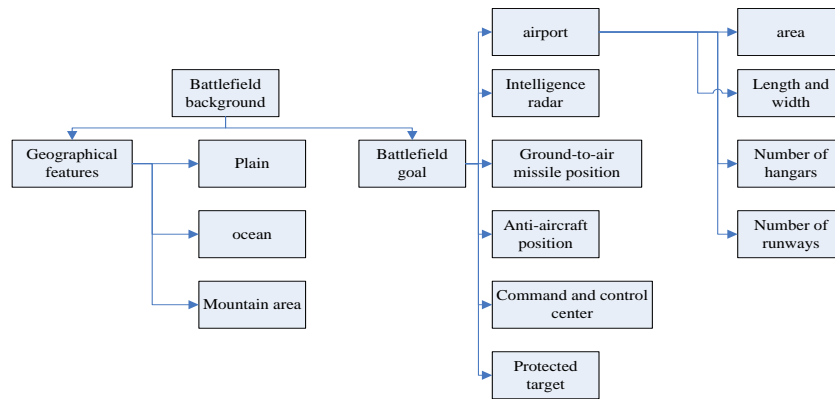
Battlefield background

Geographical features

Plain

ocean

Mountain area

Battlefield goal

airport

Intelligence radar

Ground-to-air missile position

Anti-aircraft position

Command and control center

Protected target

area

Length and width

Number of hangars

Number of runways